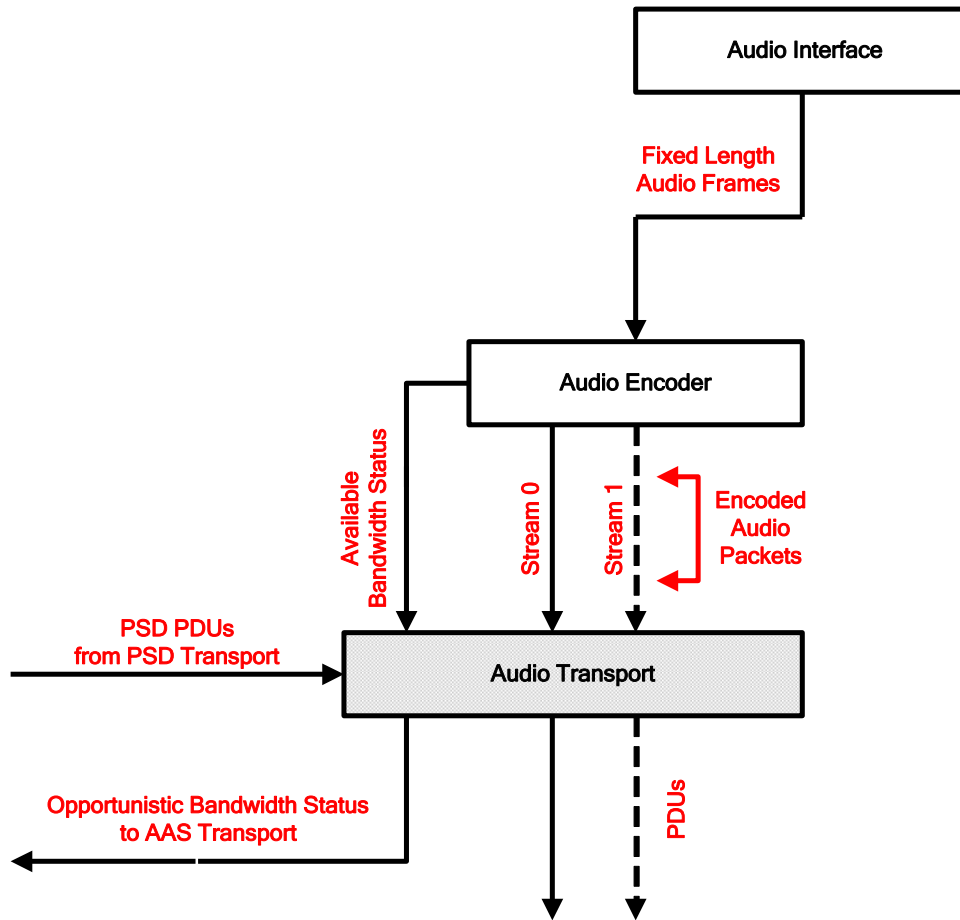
Audio Interface

Fixed Length Audio Frames

Audio Encoder

Available Bandwidth Status

Stream 0

Stream 1

Encoded Audio Packets

PSD PDUs from PSD Transport

Audio Transport

Opportunistic Bandwidth Status to AAS Transport

PDUs